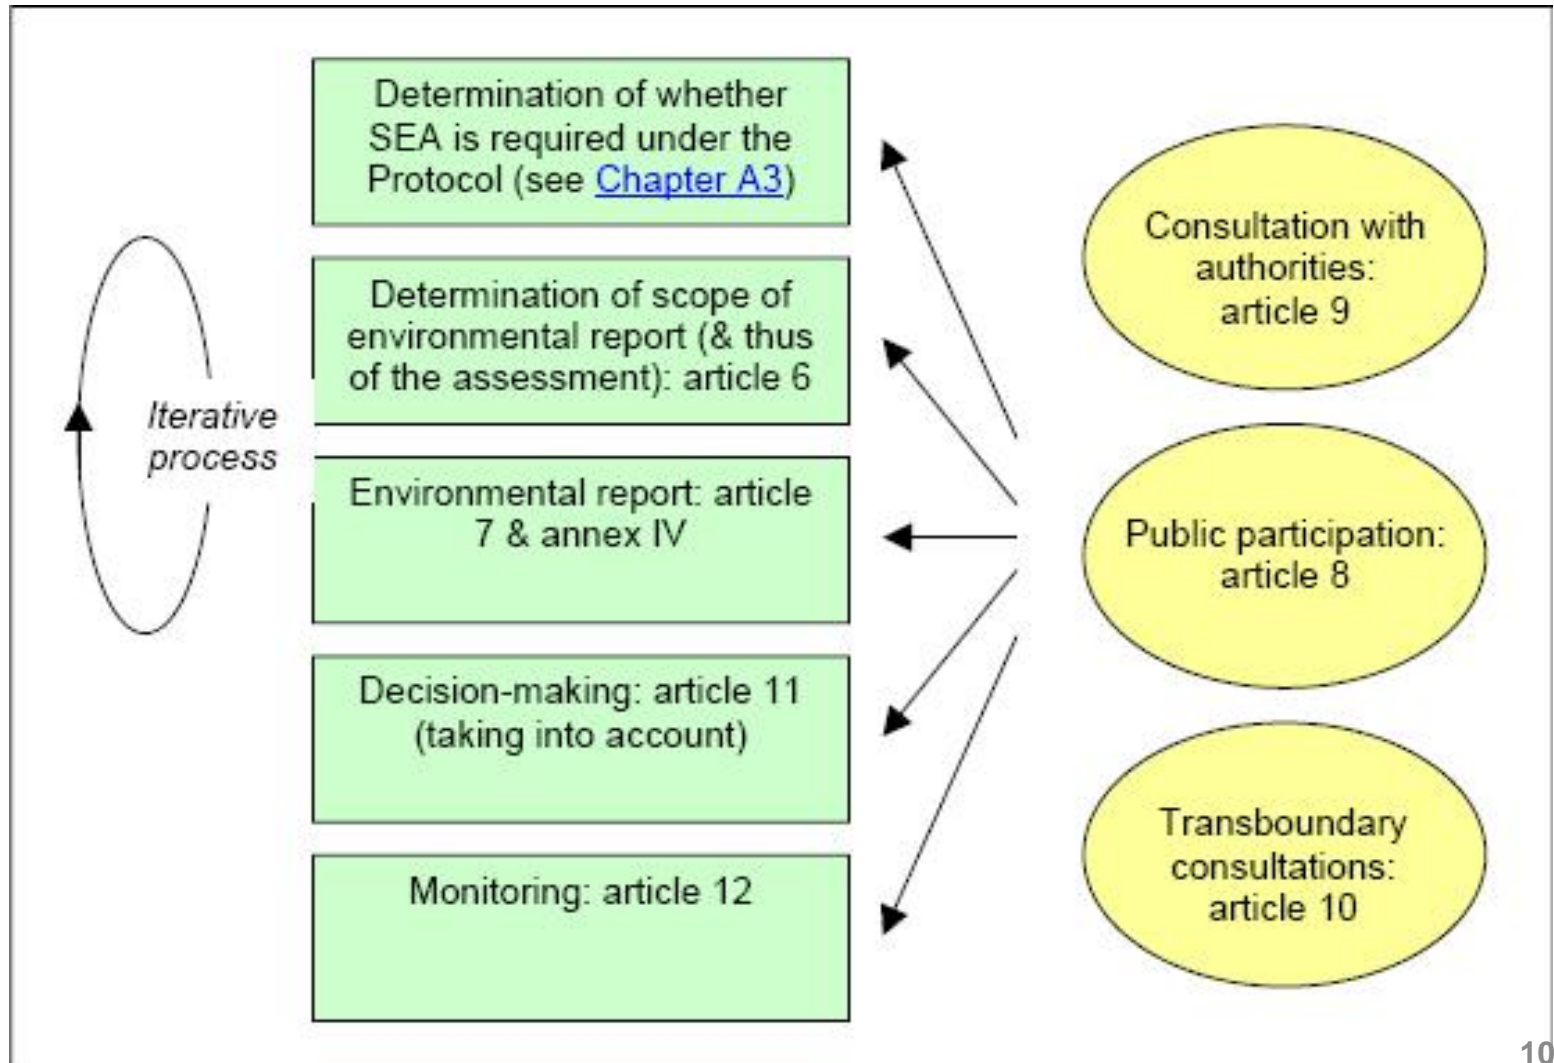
Determination of whether SEA is required under the Protocol (see Chapter A3)

Determination of scope of environmental report (& thus of the assessment): article 6

Environmental report: article 7 & annex IV

Decision-making: article 11 (taking into account)

Monitoring: article 12

Iterative process

Consultation with authorities: article 9

Public participation: article 8

Transboundary consultations: article 10

10